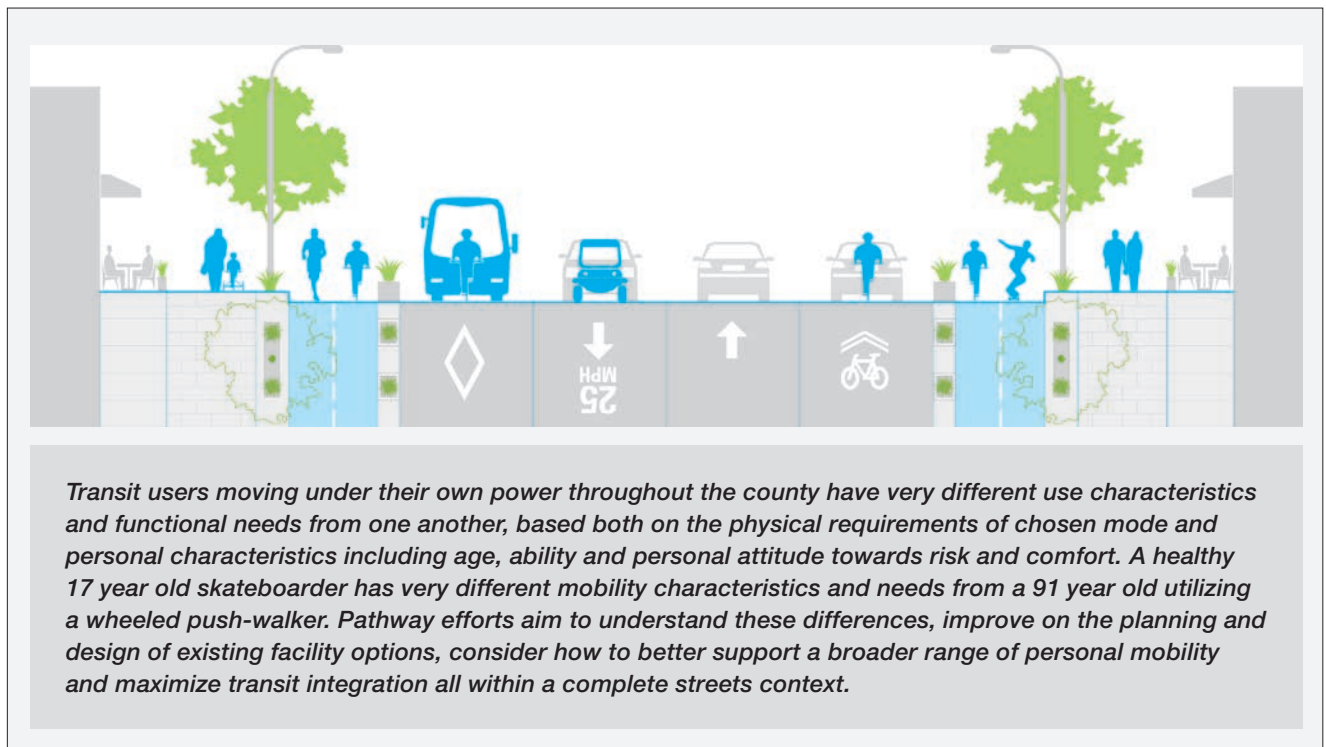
25
MPH

Transit users moving under their own power throughout the county have very different use characteristics and functional needs from one another, based both on the physical requirements of chosen mode and personal characteristics including age, ability and personal attitude towards risk and comfort. A healthy 17 year old skateboarder has very different mobility characteristics and needs from a 91 year old utilizing a wheeled push-walker. Pathway efforts aim to understand these differences, improve on the planning and design of existing facility options, consider how to better support a broader range of personal mobility and maximize transit integration all within a complete streets context.